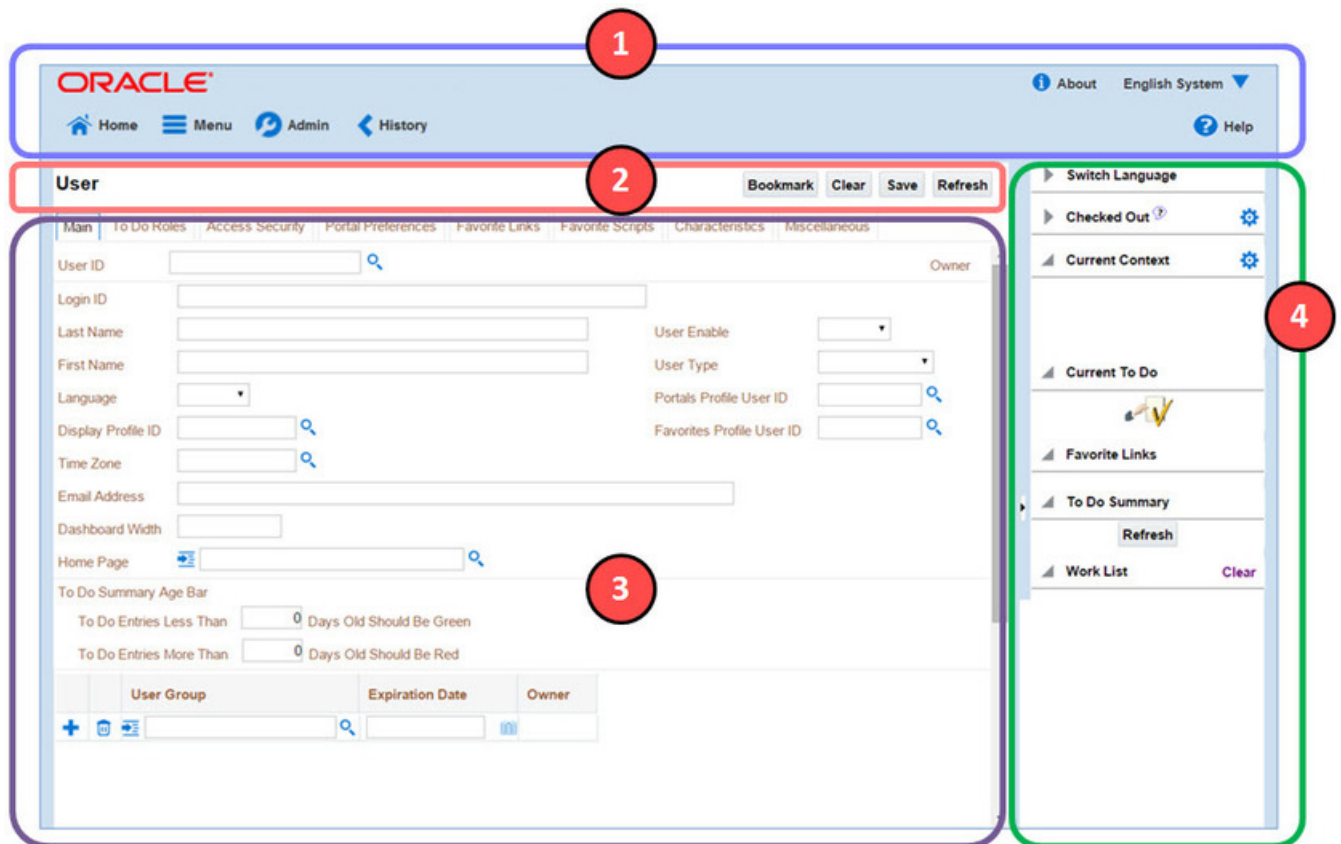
1

ORACLE

About English System

Home Menu Admin History

Help

2

User

Bookmark Clear Save Refresh

Main To Do Roles Access Security Portal Preferences Favorite Links Favorite Scripts Characteristics Miscellaneous

User ID

Owner

Login ID

Last Name

User Enable

First Name

User Type

Language

Portals Profile User ID

Display Profile ID

Favorites Profile User ID

Time Zone

Email Address

Dashboard Width

Home Page

3

To Do Summary Age Bar

To Do Entries Less Than 0 Days Old Should Be Green

To Do Entries More Than 0 Days Old Should Be Red

| | | User Group | Expiration Date | Owner |
|---|---|---|---|---|
| | | | | |

Switch Language

Checked Out

Current Context

4

Current To Do

Favorite Links

To Do Summary

Refresh

Work List Clear